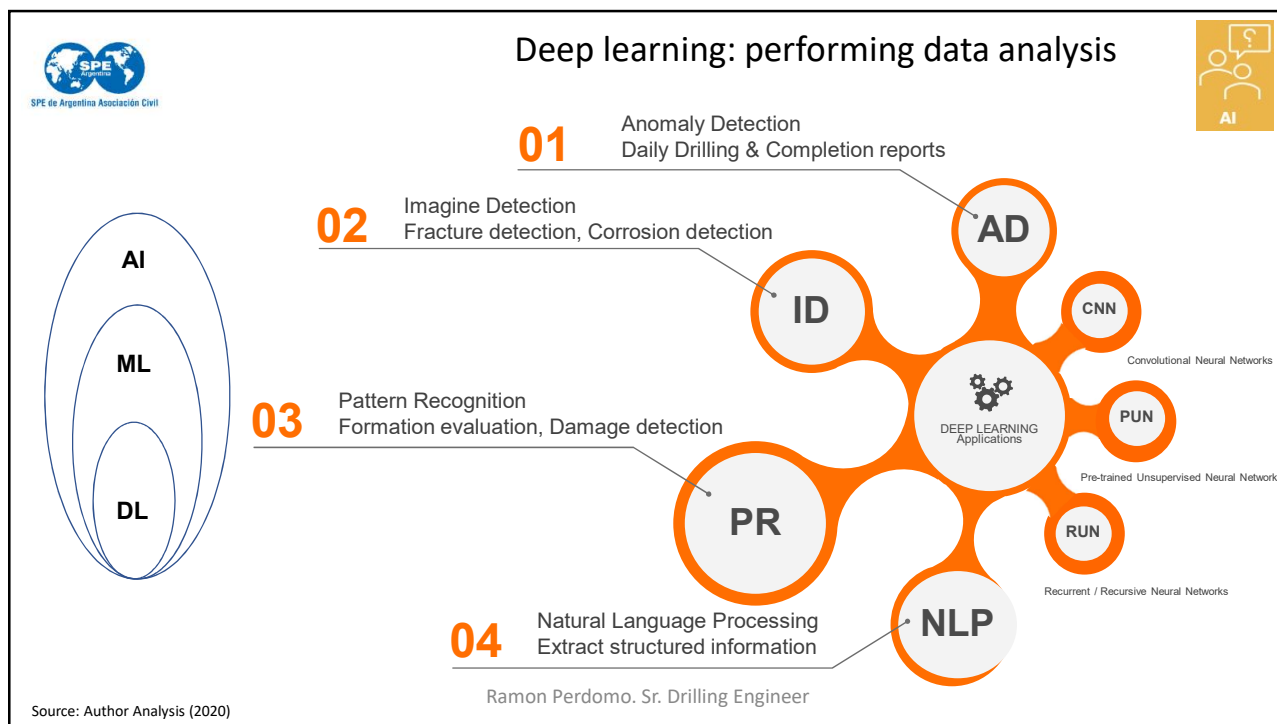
SPE Argentina
SPE de Argentina Asociación Civil

Deep learning: performing data analysis

AI

AI
ML
DL

01 Anomaly Detection
Daily Drilling & Completion reports

02 Imagine Detection
Fracture detection, Corrosion detection

03 Pattern Recognition
Formation evaluation, Damage detection

04 Natural Language Processing
Extract structured information

AD
ID
PR
NLP
DEEP LEARNING Applications
CNN
Convolutional Neural Networks
PUN
Pre-trained Unsupervised Neural Network
RUN
Recurrent / Recursive Neural Networks

Ramon Perdomo. Sr. Drilling Engineer

Source: Author Analysis (2020)